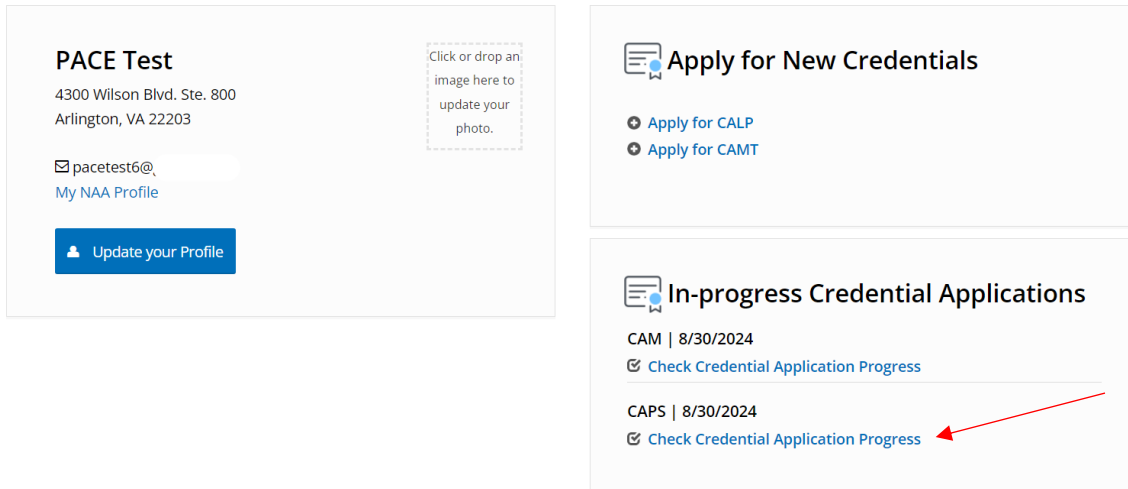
PACE Test
4300 Wilson Blvd. Ste. 800
Arlington, VA 22203

pacetest6@

My NAA Profile

Update your Profile

Click or drop an image here to update your photo.

Apply for New Credentials

Apply for CALP
Apply for CAMT

In-progress Credential Applications

CAM | 8/30/2024
Check Credential Application Progress

CAPS | 8/30/2024
Check Credential Application Progress